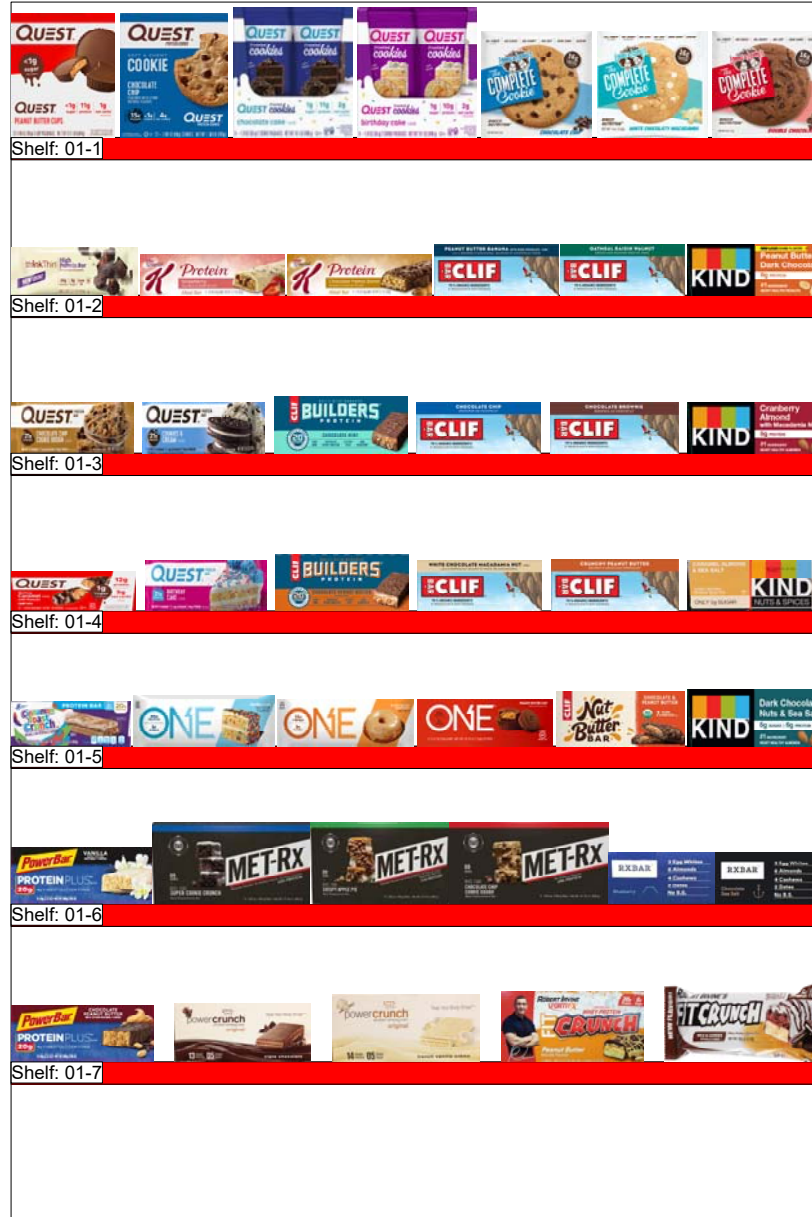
QUEST
QUEST PEANUT BUTTER CUPS
QUEST COOKIE CHOCOLATE CHIP
QUEST cookies chocolate cake
QUEST cookies birthday cake
The COMPLETE Cookie CHOCOLATE CHIP
The COMPLETE Cookie WHITE CHOCOLATE MACADAMIA
The COMPLETE Cookie DOUBLE CHOCOLATE
Shelf: 01-1

thinkThin
K Protein
K Protein
PEANUT BUTTER BANANA CLIF
OATMEAL RAISIN WALNUT CLIF
KIND Peanut Butter Dark Chocolate
Shelf: 01-2

QUEST CHOCOLATE CHIP COOKIE DOUGH
QUEST COOKIES & CREAM
CLIF BUILDERS PROTEIN
CHOCOLATE CHIP CLIF
CHOCOLATE BROWNIE CLIF
KIND Cranberry Almond with Macadamia Nuts
Shelf: 01-3

QUEST
QUEST BIRTHDAY CAKE
CLIF BUILDERS PROTEIN
WHITE CHOCOLATE MACADAMIA NUT CLIF
CRUNCHY PEANUT BUTTER CLIF
CARAMEL ALMOND & SEA SALT KIND NUTS & SPICES
Shelf: 01-4

PROTEIN BAR
ONE
ONE
ONE
CLIF Nut Butter BAR CHOCOLATE & PEANUT BUTTER
KIND Dark Chocolate Nuts & Sea Salt
Shelf: 01-5

PowerBar PROTEIN PLUS VANILLA
MET-Rx SUPER COOKIE CRUNCH
MET-Rx CRISPY APPLE PIE
MET-Rx CHOCOLATE CHIP COOKIE DOUGH
RXBAR
RXBAR
Shelf: 01-6

PowerBar PROTEIN PLUS CHOCOLATE PEANUT BUTTER
power crunch original
power crunch original
ROBERT IRVINE'S CRUNCH Peanut Butter
FIT CRUNCH
Shelf: 01-7